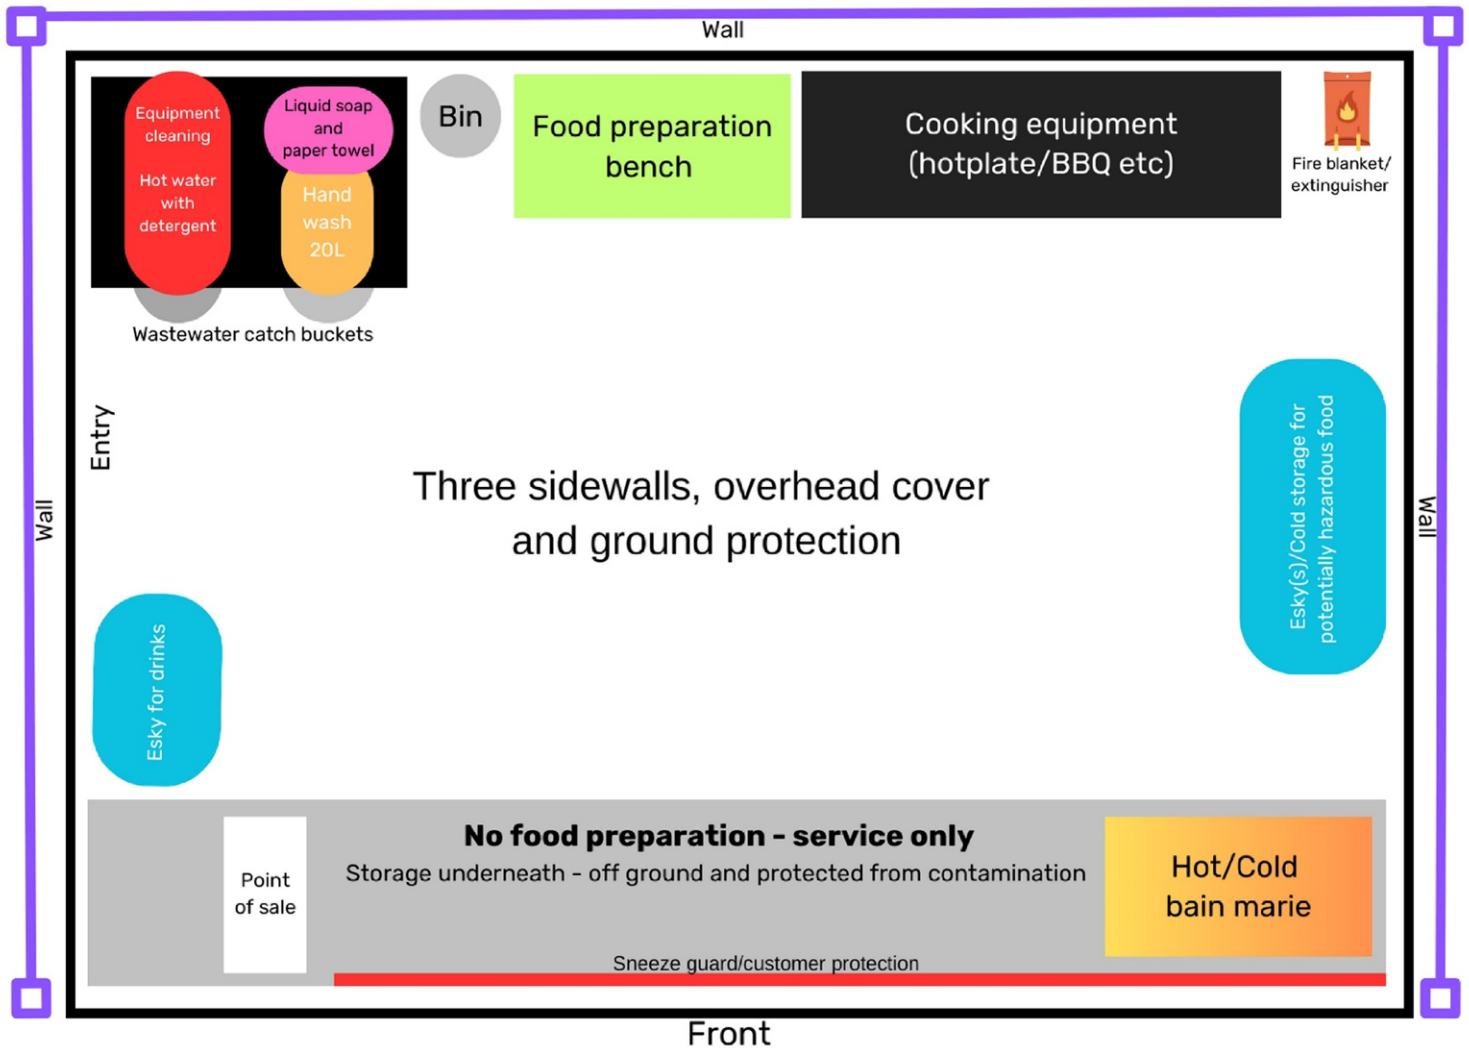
Wall

Equipment cleaning

Hot water with detergent

Liquid soap and paper towel

Hand wash 20L

Wastewater catch buckets

Bin

Food preparation bench

Cooking equipment (hotplate/BBQ etc)

Fire blanket/ extinguisher

Entry

Wall

Three sidewalls, overhead cover and ground protection

Esky(s)/Cold storage for potentially hazardous food

Wall

Esky for drinks

Point of sale

No food preparation - service only

Storage underneath - off ground and protected from contamination

Hot/Cold bain marie

Sneeze guard/customer protection

Front